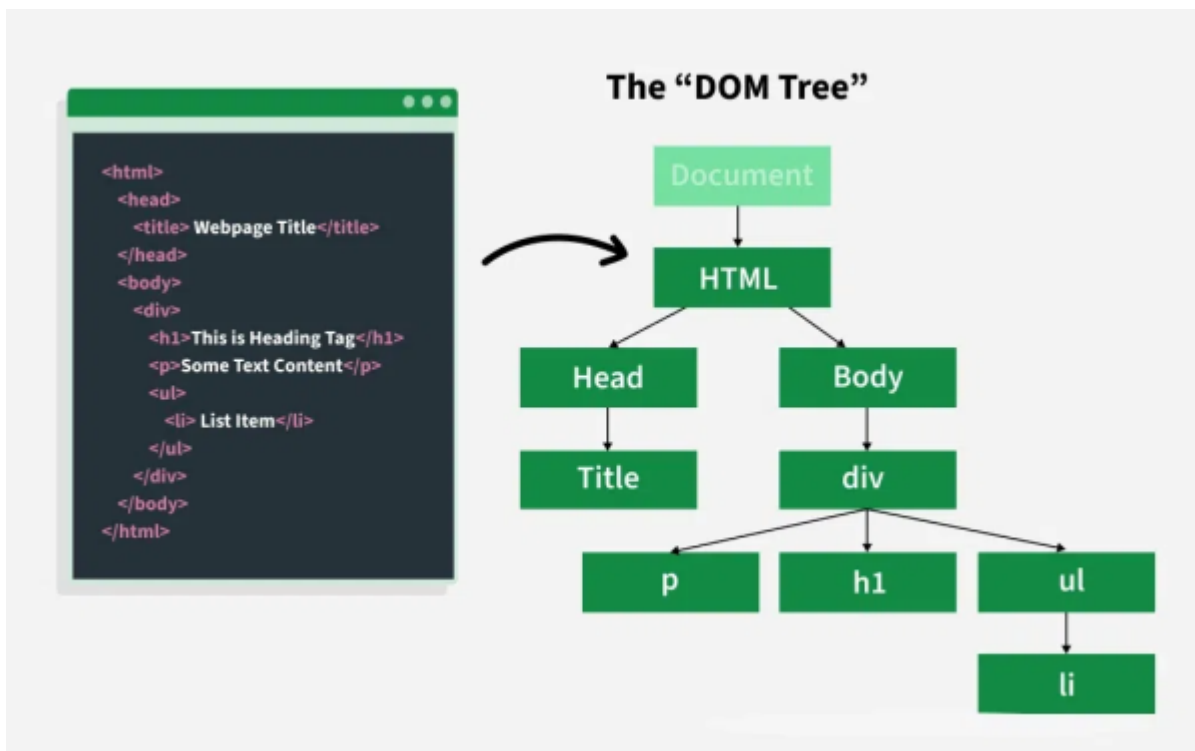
<html>
<head>
<title> Webpage Title</title>
</head>
<body>
<div>
<h1>This is Heading Tag</h1>
<p>Some Text Content</p>
<ul>
<li> List Item</li>
</ul>
</div>
</body>
</html>

The “DOM Tree”

Document
HTML
Head
Body
Title
div
p
h1
ul
li